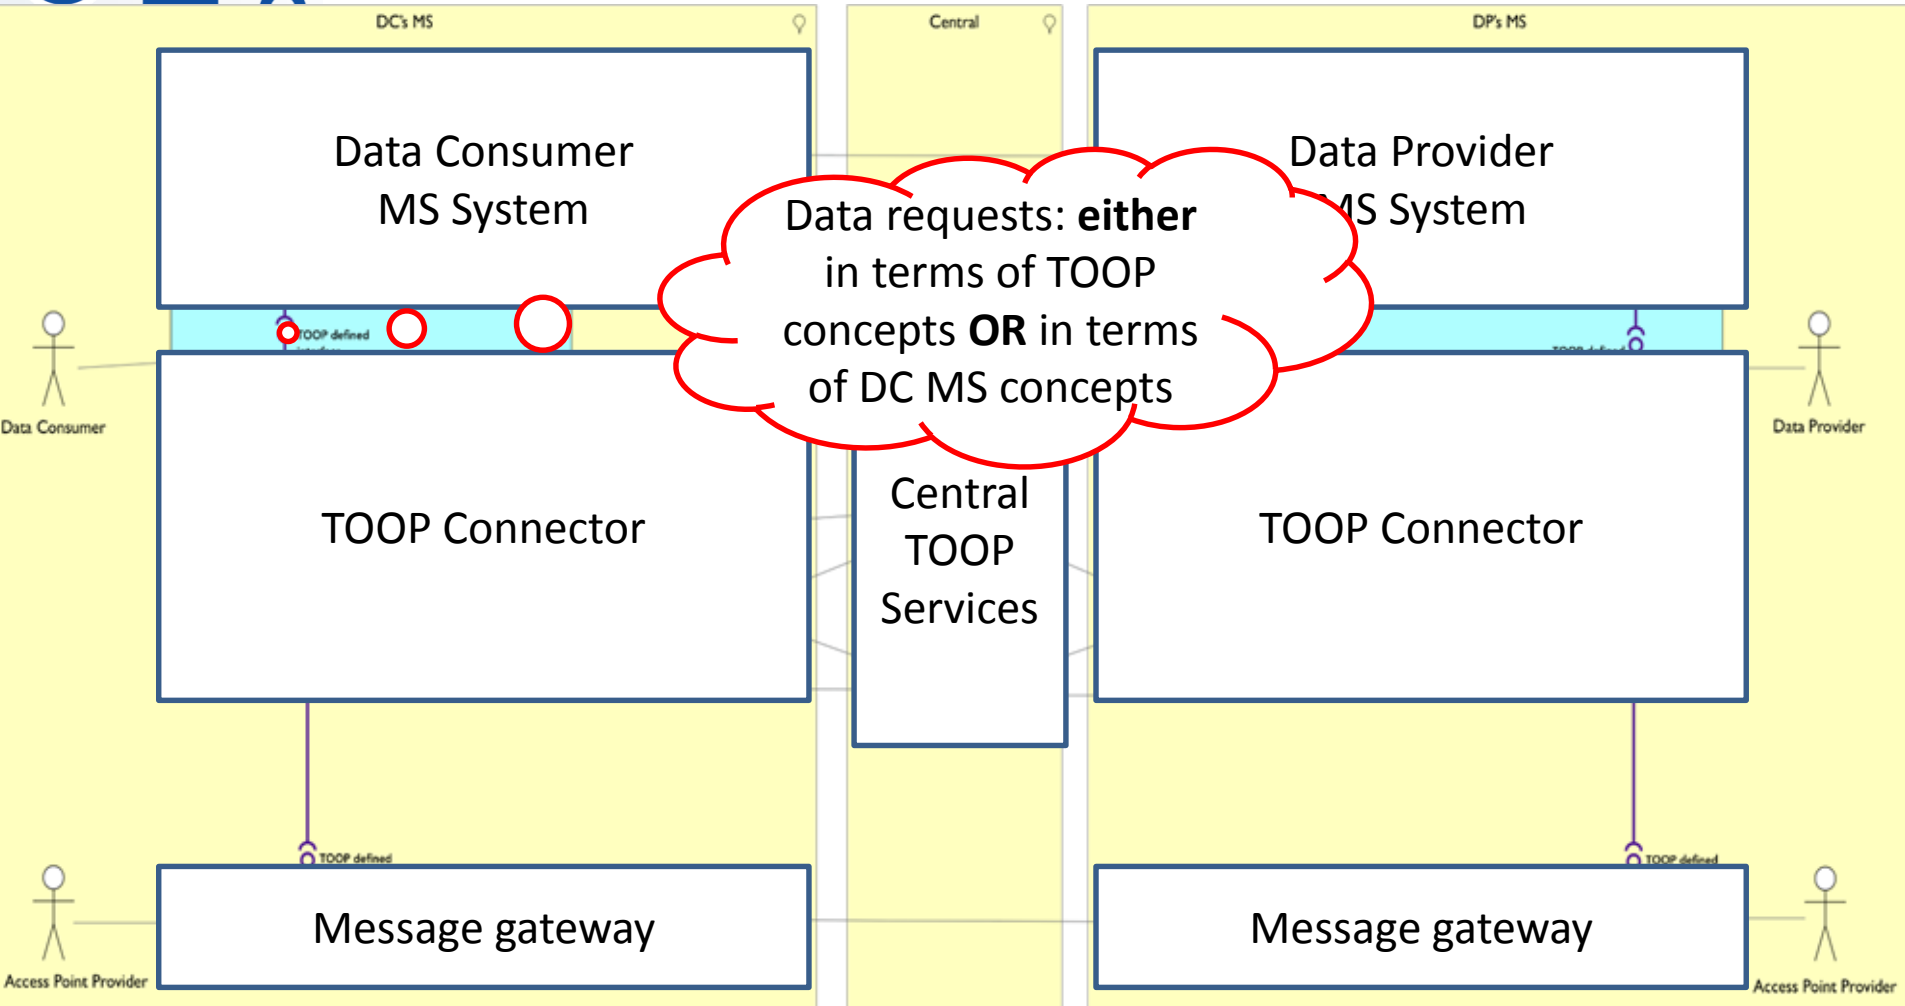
DC's MS

Central

DP's MS

Data Consumer MS System

Data Provider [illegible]S System

Data requests: **either** in terms of TOOP concepts **OR** in terms of DC MS concepts

TOOP defined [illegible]

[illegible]

Data Consumer

Data Provider

TOOP Connector

Central TOOP Services

TOOP Connector

TOOP defined

TOOP defined

Message gateway

Message gateway

Access Point Provider

Access Point Provider